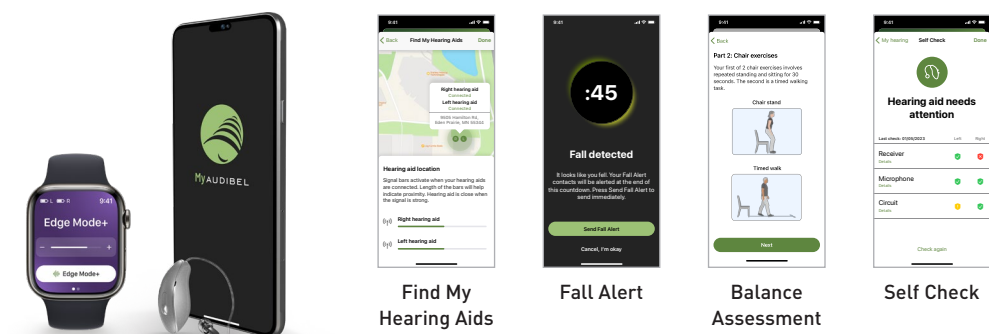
L R 9:41
Edge Mode+
Edge Mode+

MyAUDIBEL

9:41
Back Find My Hearing Aids Done
Right hearing aid
Connected
Left hearing aid
Connected
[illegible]
Hearing aid location
Signal bars activate when your hearing aids are connected. Length of the bars will help indicate proximity. Hearing aid is close when the signal is strong.
Right hearing aid
Left hearing aid

Find My Hearing Aids

9:41
:45
Fall detected
It looks like you fell. Your Fall Alert contacts will be alerted at the end of this countdown. Press Send Fall Alert to send immediately.
Send Fall Alert
Cancel, I'm okay

Fall Alert

9:41
Back
Part 2: Chair exercises
Your first of 2 chair exercises involves repeated standing and sitting for 30 seconds. The second is a timed walking task.
Chair stand
Timed walk
Next

Balance Assessment

9:41
My hearing Self Check Done
Hearing aid needs attention
Last check: 07/05/2023 Left Right
Receiver
Details
Microphone
Details
Circuit
Details
Check again

Self Check